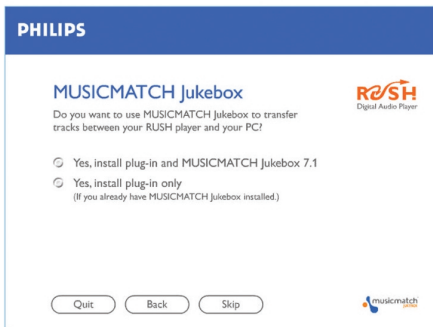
PHILIPS

MUSICMATCH Jukebox

RUSH
Digital Audio Player

Do you want to use MUSICMATCH Jukebox to transfer tracks between your RUSH player and your PC?

Yes, install plug-in and MUSICMATCH Jukebox 7.1

Yes, install plug-in only
(If you already have MUSICMATCH Jukebox installed.)

Quit Back Skip

musicmatch